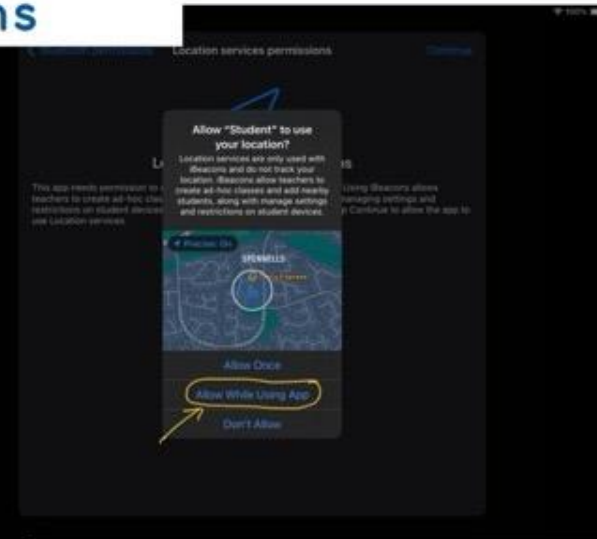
ns

Location services permissions

Continue

Allow "Student" to use your location?

Location services are only used with iBeacons and do not track your location. iBeacons allow teachers to create ad-hoc classes and add nearby students, along with manage settings and restrictions on student devices.

Le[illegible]s

This app needs permission to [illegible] Using iBeacons allows teachers to create ad-hoc clas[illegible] managing settings and restrictions on student devices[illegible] Continue to allow the app to use Location services.

Precise: On

SPENNELLS

Allow Once

Allow While Using App

Don't Allow